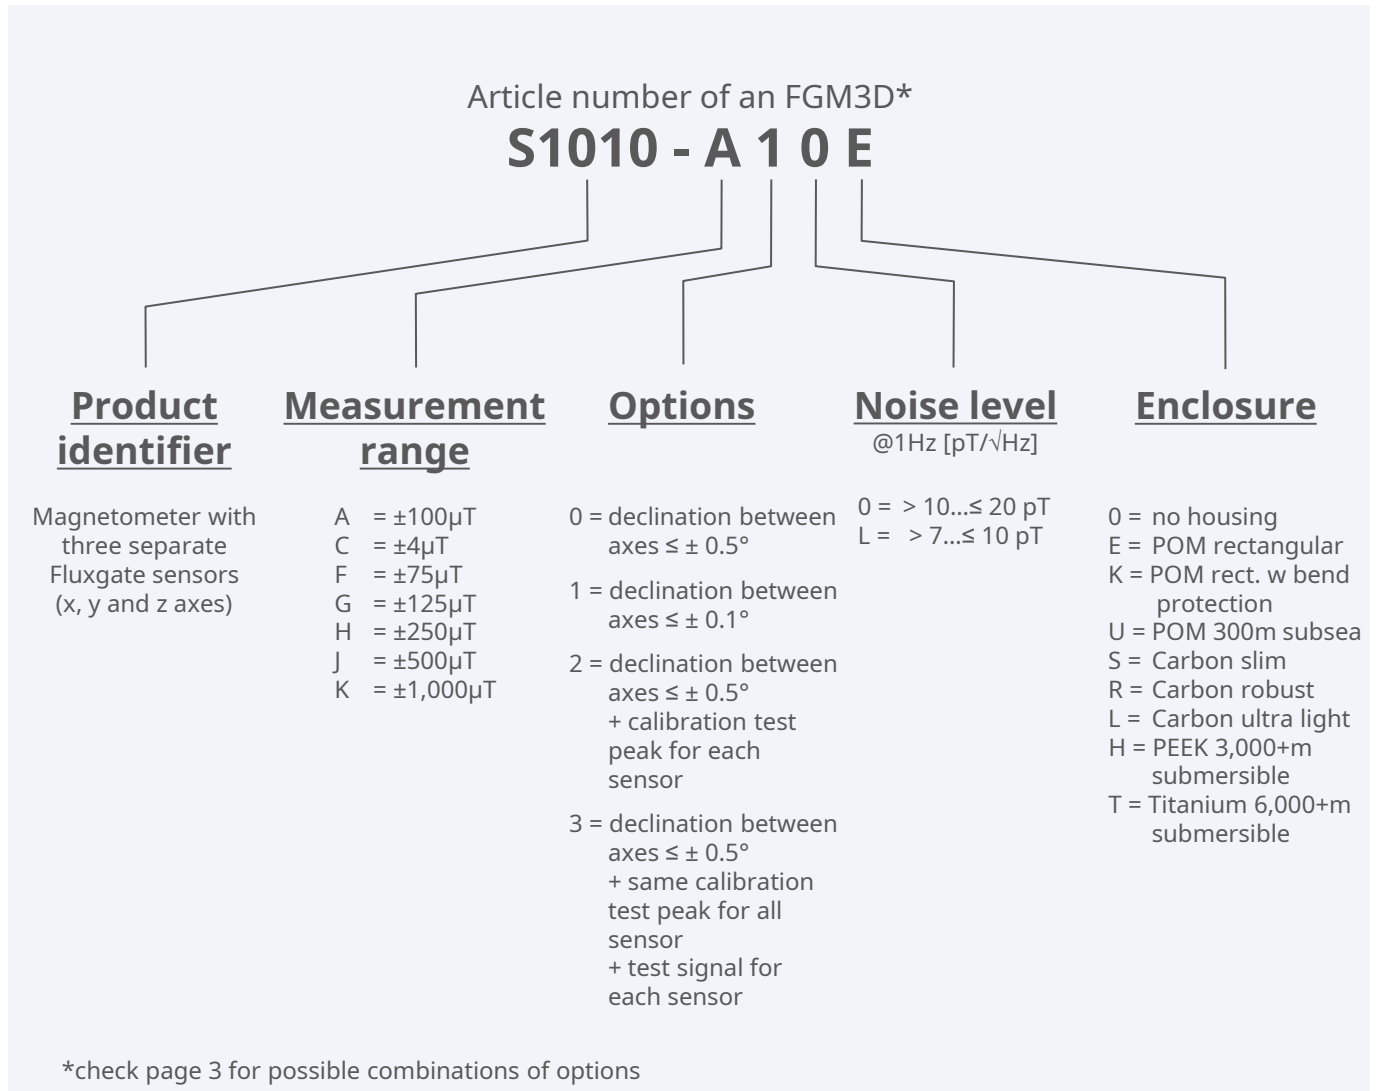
Article number of an FGM3D*
S1010 - A 1 0 E

Product identifier

Magnetometer with three separate Fluxgate sensors (x, y and z axes)

Measurement range

A = ±100μT
C = ±4μT
F = ±75μT
G = ±125μT
H = ±250μT
J = ±500μT
K = ±1,000μT

Options

0 = declination between axes ≤ ± 0.5°

1 = declination between axes ≤ ± 0.1°

2 = declination between axes ≤ ± 0.5° + calibration test peak for each sensor

3 = declination between axes ≤ ± 0.5° + same calibration test peak for all sensor + test signal for each sensor

Noise level
@1Hz [pT/√Hz]

0 = > 10...≤ 20 pT
L = > 7...≤ 10 pT

Enclosure

0 = no housing
E = POM rectangular
K = POM rect. w bend protection
U = POM 300m subsea
S = Carbon slim
R = Carbon robust
L = Carbon ultra light
H = PEEK 3,000+m submersible
T = Titanium 6,000+m submersible

*check page 3 for possible combinations of options